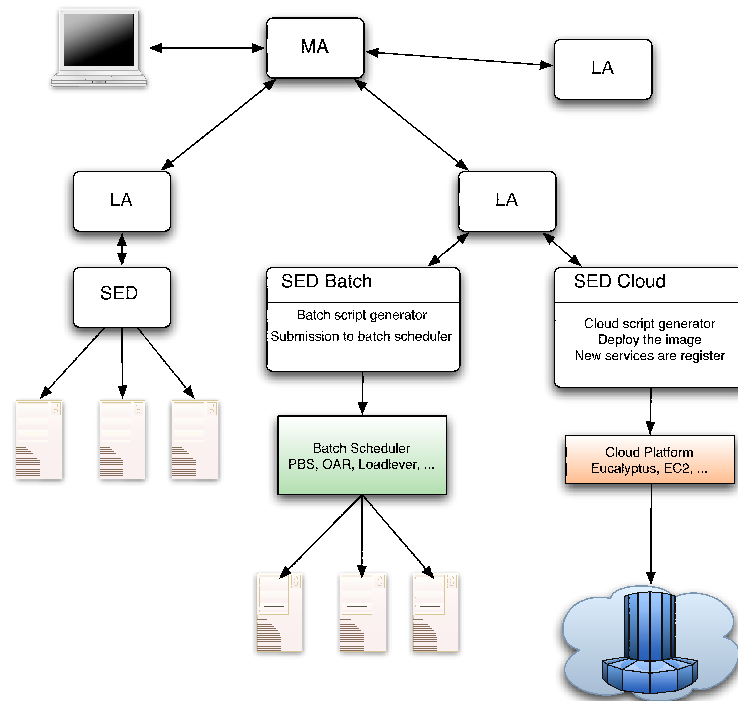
MA

LA

LA

LA

SED

SED Batch

Batch script generator
Submission to batch scheduler

SED Cloud

Cloud script generator
Deploy the image
New services are register

Batch Scheduler
PBS, OAR, Loadlever, ...

Cloud Platform
Eucalyptus, EC2, ...